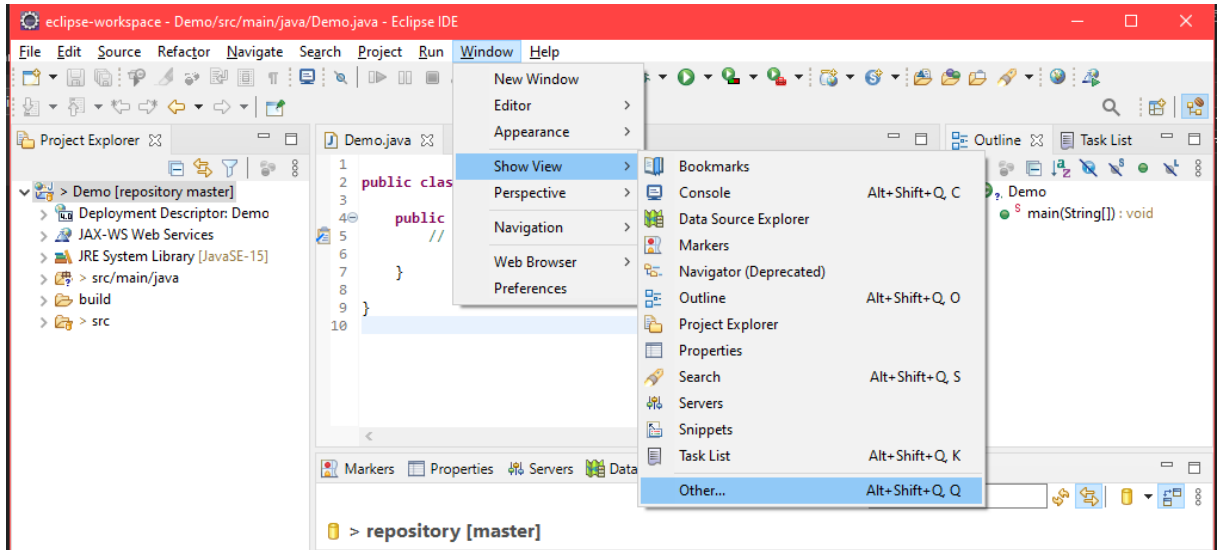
eclipse-workspace - Demo/src/main/java/Demo.java - Eclipse IDE

File Edit Source Refactor Navigate Search Project Run Window Help

Project Explorer
> Demo [repository master]
Deployment Descriptor: Demo
JAX-WS Web Services
JRE System Library [JavaSE-15]
> src/main/java
build
> src

Demo.java
1
2 public clas
3
4 public
5 //
6
7 }
8
9 }
10

New Window
Editor
Appearance
Show View
Perspective
Navigation
Web Browser
Preferences

Bookmarks
Console Alt+Shift+Q, C
Data Source Explorer
Markers
Navigator (Deprecated)
Outline Alt+Shift+Q, O
Project Explorer
Properties
Search Alt+Shift+Q, S
Servers
Snippets
Task List Alt+Shift+Q, K
Other... Alt+Shift+Q, Q

Outline Task List
Demo
main(String[]) : void

Markers Properties Servers Data

> repository [master]